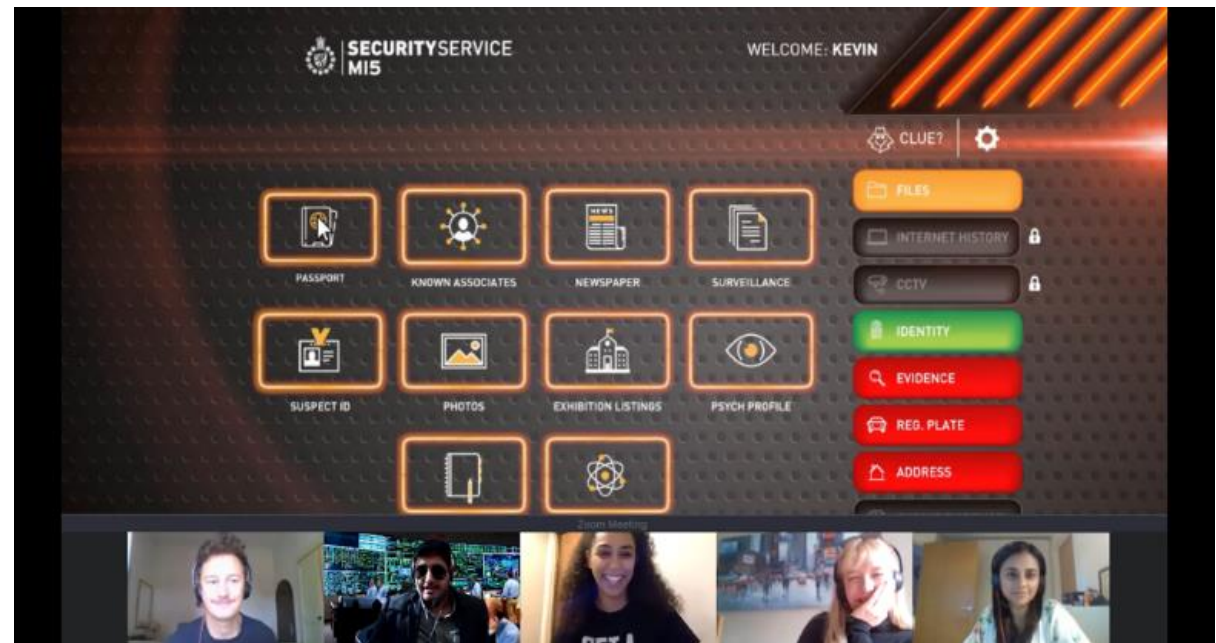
SECURITYSERVICE
MI5

WELCOME: KEVIN

CLUE?

FILES
INTERNET HISTORY
CCTV
IDENTITY
EVIDENCE
REG. PLATE
ADDRESS

PASSPORT
KNOWN ASSOCIATES
NEWSPAPER
SURVEILLANCE
SUSPECT ID
PHOTOS
EXHIBITION LISTINGS
PSYCH PROFILE

NEWS

Zoom Meeting